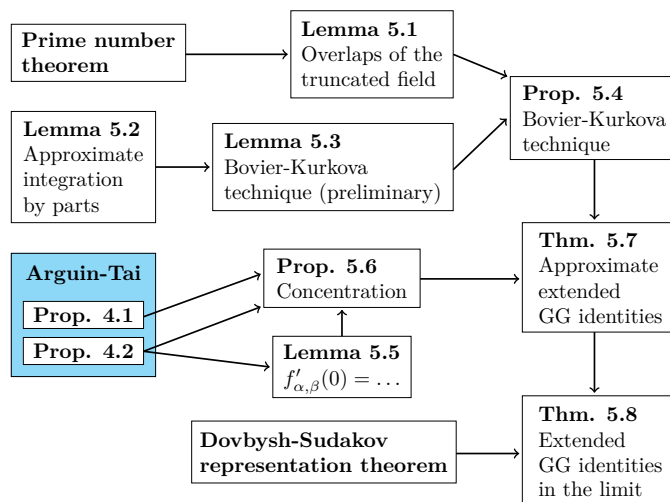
Prime number theorem

Lemma 5.1
Overlaps of the truncated field

Prop. 5.4
Bovier-Kurkova technique

Lemma 5.2
Approximate integration by parts

Lemma 5.3
Bovier-Kurkova technique (preliminary)

Arguin-Tai

Prop. 4.1

Prop. 4.2

Prop. 5.6
Concentration

Lemma 5.5
$f'_{\alpha,\beta}(0) = \dots$

Thm. 5.7
Approximate extended GG identities

Dovbysh-Sudakov representation theorem

Thm. 5.8
Extended GG identities in the limit